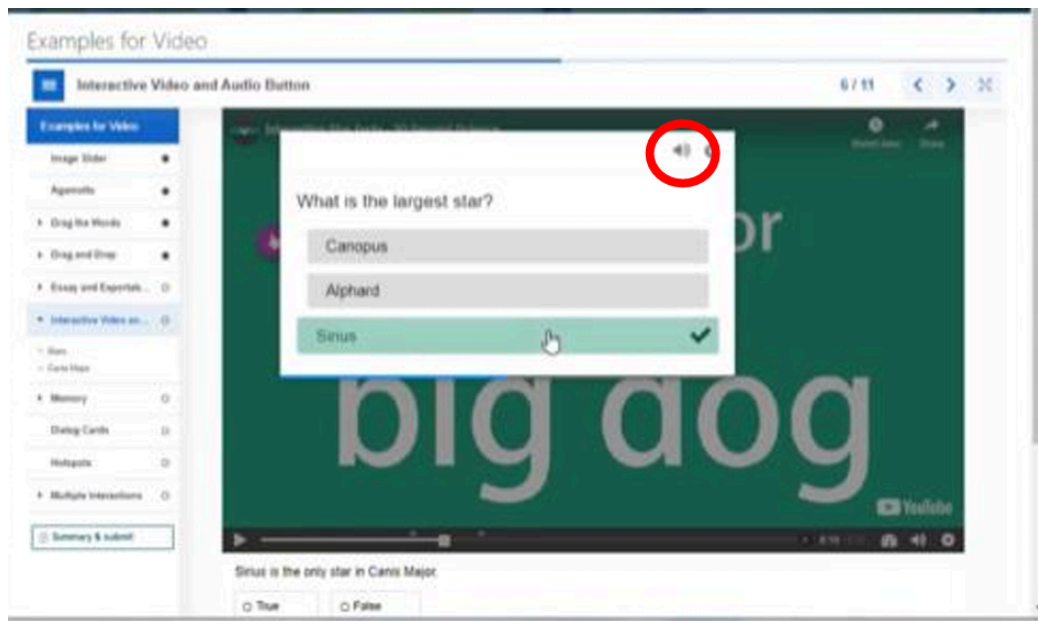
Examples for Video

Interactive Video and Audio Button

6 / 11

Examples for Video

Image Slider

Agamotto

Drag the Words

Drag and Drop

Essay and Exportab...

Interactive Video an...

Stars

Canis Major

Memory

Dialog Cards

Hotspots

Multiple Interactions

Summary & submit

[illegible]

Watch later

Share

What is the largest star?

Canopus

Alphard

Sirius

or

big dog

YouTube

Sirius is the only star in Canis Major.

True

False